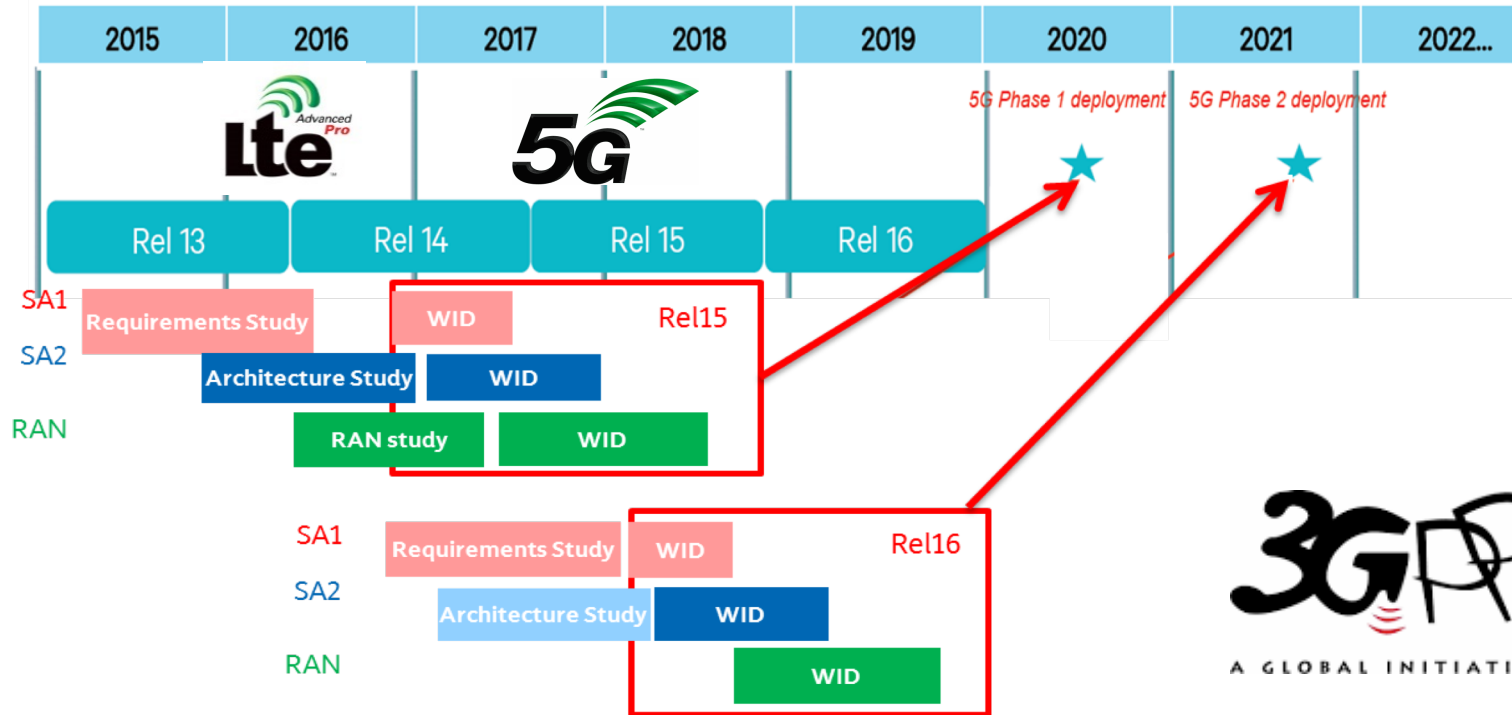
| 2015 | 2016 | 2017 | 2018 | 2019 | 2020 | 2021 | 2022... |
|---|---|---|---|---|---|---|---|

Advanced Pro
Lte

5G

5G Phase 1 deployment

5G Phase 2 deployment

Rel 13
Rel 14
Rel 15
Rel 16

SA1
Requirements Study
WID
Rel15
SA2
Architecture Study
WID
RAN
RAN study
WID

SA1
Requirements Study
WID
Rel16
SA2
Architecture Study
WID
RAN
WID

3GPP
A GLOBAL INITIATI